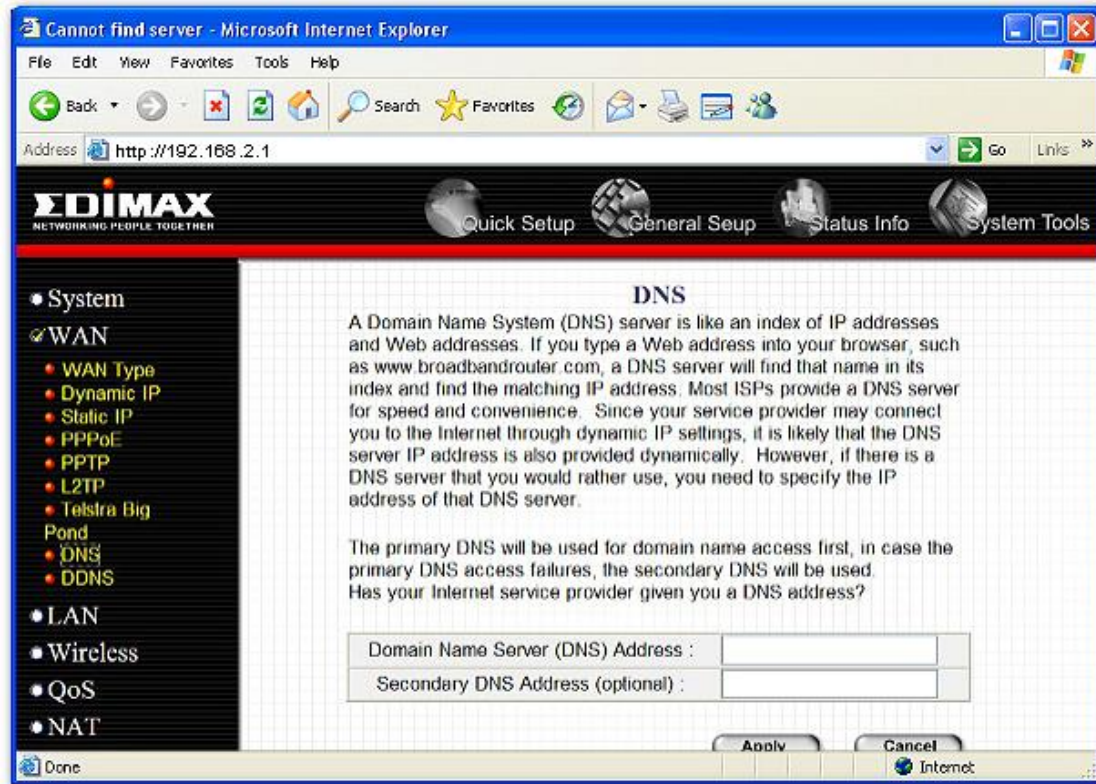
Cannot find server - Microsoft Internet Explorer

File Edit View Favorites Tools Help

Back Search Favorites

Address http://192.168.2.1 Go Links »

EDIMAX
NETWORKING PEOPLE TOGETHER

Quick Setup General Seup Status Info System Tools

• System
WAN
• WAN Type
• Dynamic IP
• Static IP
• PPPoE
• PPTP
• L2TP
• Telstra Big Pond
• DNS
• DDNS
• LAN
• Wireless
• QoS
• NAT

DNS

A Domain Name System (DNS) server is like an index of IP addresses and Web addresses. If you type a Web address into your browser, such as www.broadbandrouter.com, a DNS server will find that name in its index and find the matching IP address. Most ISPs provide a DNS server for speed and convenience. Since your service provider may connect you to the Internet through dynamic IP settings, it is likely that the DNS server IP address is also provided dynamically. However, if there is a DNS server that you would rather use, you need to specify the IP address of that DNS server.

The primary DNS will be used for domain name access first, in case the primary DNS access failures, the secondary DNS will be used. Has your Internet service provider given you a DNS address?

| Domain Name Server (DNS) Address : | |
|---|---|
| Secondary DNS Address (optional) : | |

Apply Cancel

Done Internet